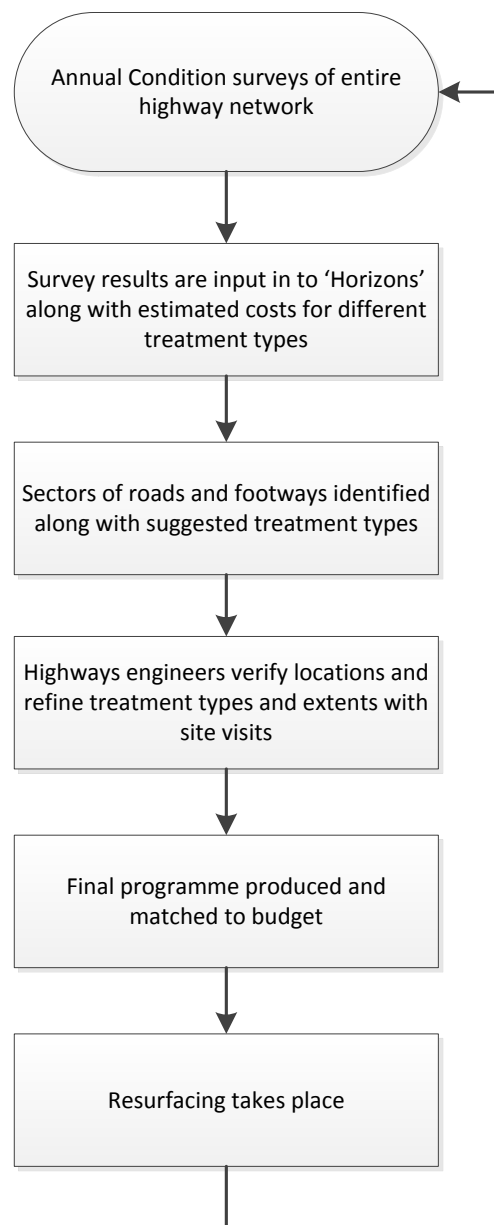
Annual Condition surveys of entire highway network

Survey results are input in to ‘Horizons’ along with estimated costs for different treatment types

Sectors of roads and footways identified along with suggested treatment types

Highways engineers verify locations and refine treatment types and extents with site visits

Final programme produced and matched to budget

Resurfacing takes place